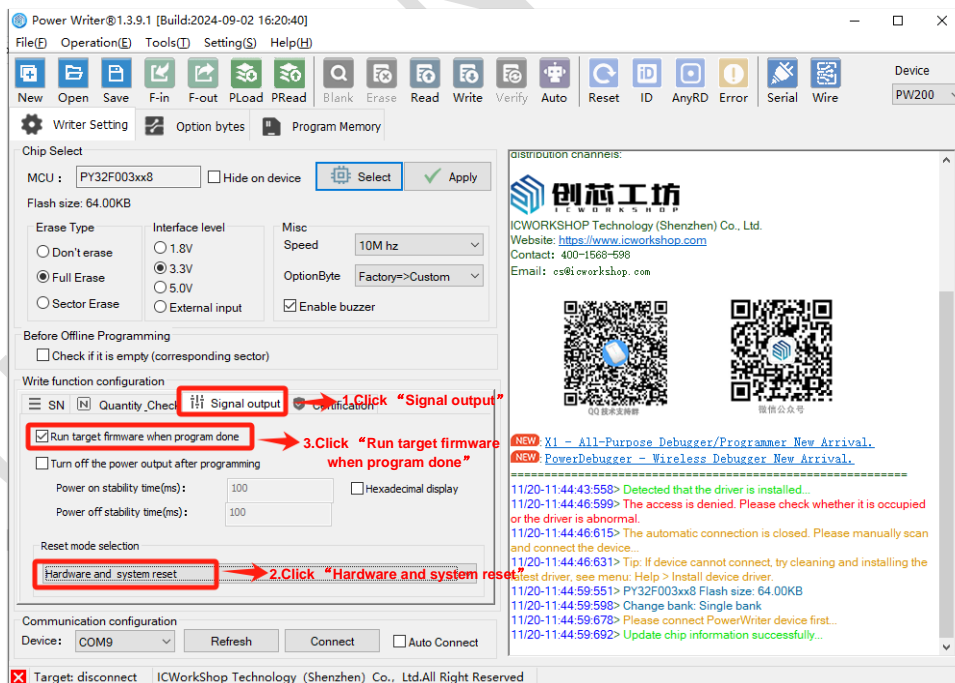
Power Writer®1.3.9.1 [Build:2024-09-02 16:20:40]

File(F) Operation(E) Tools(T) Setting(S) Help(H)

New Open Save F-in F-out PLoad PRead Blank Erase Read Write Verify Auto Reset ID AnyRD Error Serial Wire

Device
PW200

Writer Setting Option bytes Program Memory

Chip Select
MCU : PY32F003xx8 Hide on device Select Apply
Flash size: 64.00KB

Erase Type
Don't erase
Full Erase
Sector Erase

Interface level
1.8V
3.3V
5.0V
External input

Misc
Speed 10M hz
OptionByte Factory=>Custom
Enable buzzer

Before Offline Programming
Check if it is empty (corresponding sector)

Write function configuration
SN Quantity_Check Signal output Certification

1.Click "Signal output"

Run target firmware when program done

3.Click "Run target firmware when program done"

Turn off the power output after programming
Power on stability time(ms): 100 Hexadecimal display
Power off stability time(ms): 100

Reset mode selection
Hardware and system reset

2.Click "Hardware and system reset"

Communication configuration
Device: COM9 Refresh Connect Auto Connect

distribution channels:

创芯工坊 ICWORKSHOP
ICWORKSHOP Technology (Shenzhen) Co., Ltd.
Website: https://www.icworkshop.com
Contact: 400-1568-598
Email: cs@icworkshop.com

QQ技术支持群 微信公众号

NEW X1 - All-Purpose Debugger/Programmer New Arrival.
NEW PowerDebugger - Wireless Debugger New Arrival.
==========================================
11/20-11:44:43:558> Detected that the driver is installed...
11/20-11:44:46:599> The access is denied. Please check whether it is occupied or the driver is abnormal.
11/20-11:44:46:615> The automatic connection is closed. Please manually scan and connect the device...
11/20-11:44:46:631> Tip: If device cannot connect, try cleaning and installing the latest driver, see menu: Help > Install device driver.
11/20-11:44:59:551> PY32F003xx8 Flash size: 64.00KB
11/20-11:44:59:598> Change bank: Single bank
11/20-11:44:59:678> Please connect PowerWriter device first...
11/20-11:44:59:692> Update chip information successfully...

Target: disconnect ICWorkShop Technology (Shenzhen) Co., Ltd.All Right Reserved